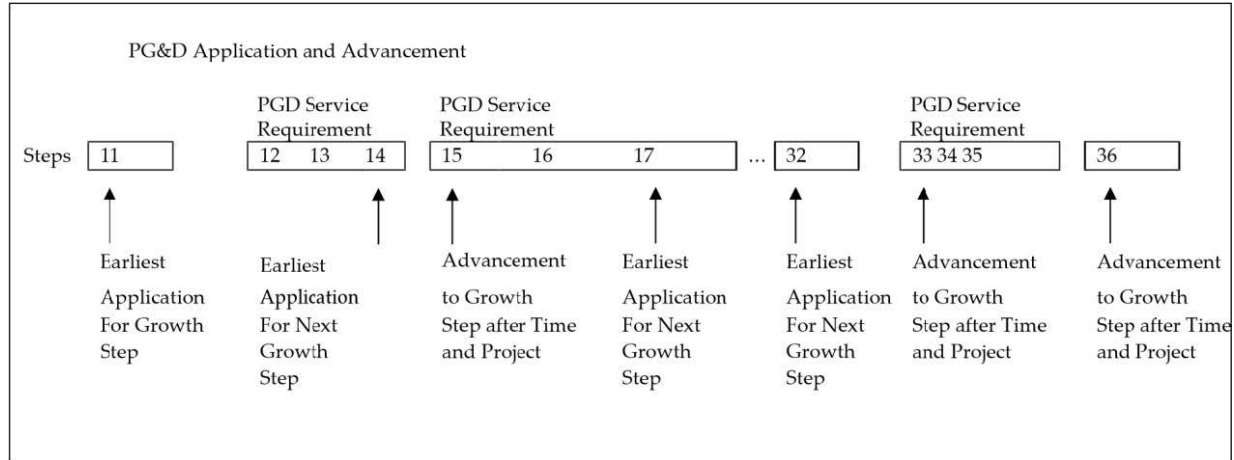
PG&D Application and Advancement

Steps 11

PGD Service Requirement
12 13 14

PGD Service Requirement
15 16 17

... 32

PGD Service Requirement
33 34 35

36

Earliest Application For Growth Step

Earliest Application For Next Growth Step

Advancement to Growth Step after Time and Project

Earliest Application For Next Growth Step

Earliest Application For Next Growth Step

Advancement to Growth Step after Time and Project

Advancement to Growth Step after Time and Project